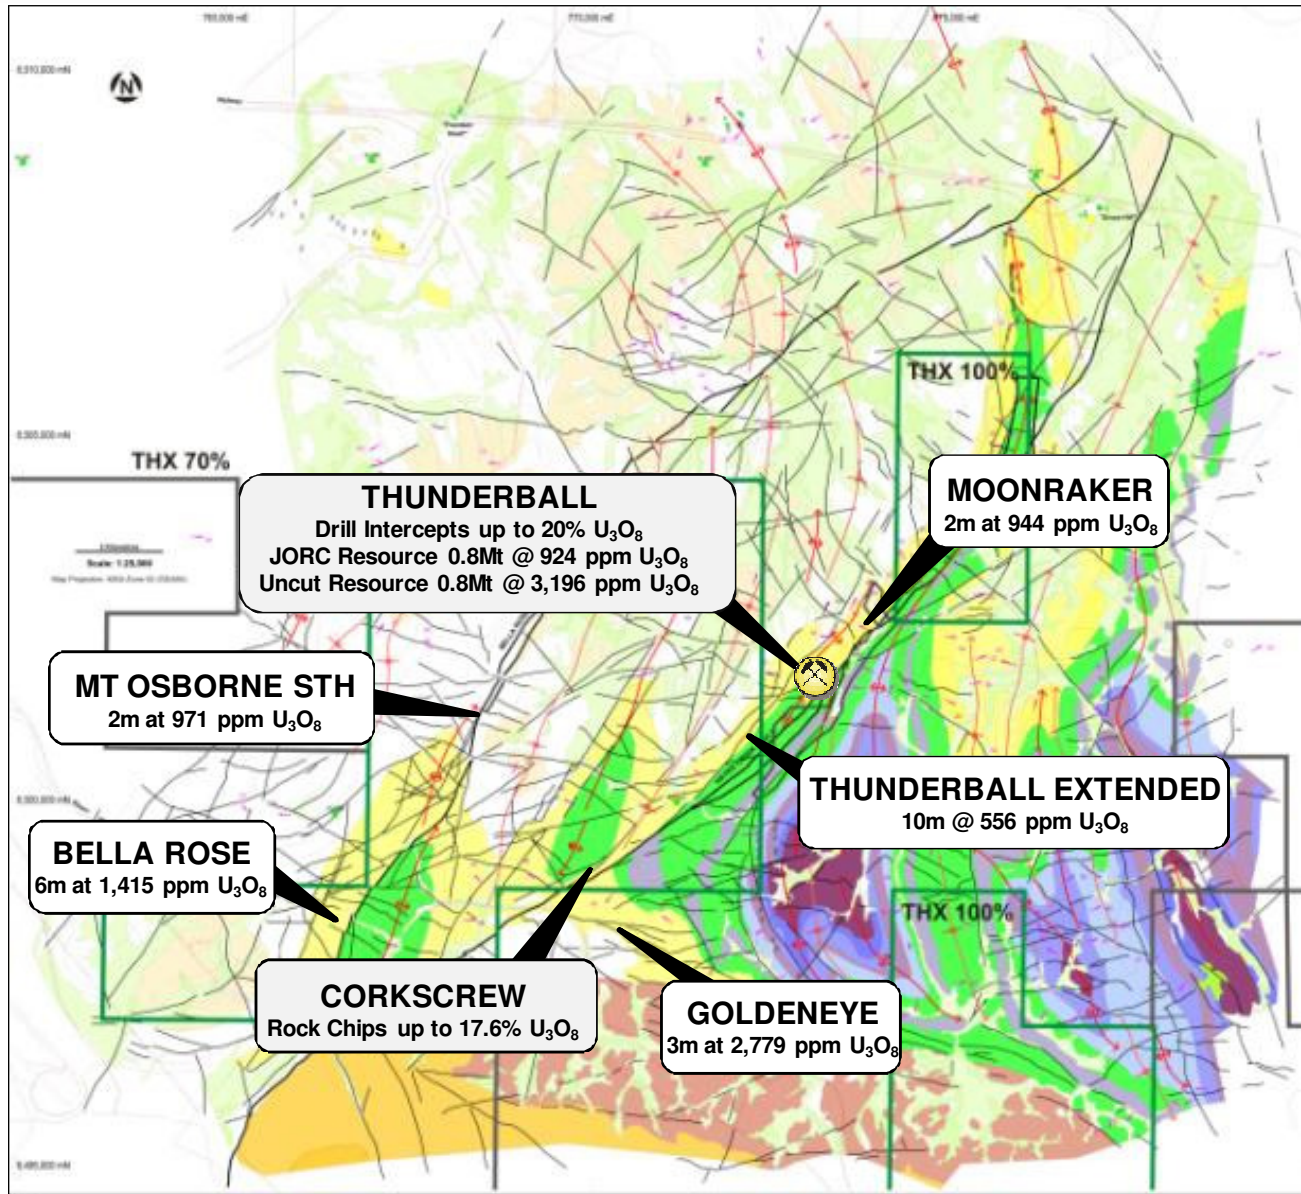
N

THX 70%

THX 100%

THUNDERBALL
Drill Intercepts up to 20% $U_3O_8$
JORC Resource 0.8Mt @ 924 ppm $U_3O_8$
Uncut Resource 0.8Mt @ 3,196 ppm $U_3O_8$

MOONRAKER
2m at 944 ppm $U_3O_8$

MT OSBORNE STH
2m at 971 ppm $U_3O_8$

THUNDERBALL EXTENDED
10m @ 556 ppm $U_3O_8$

BELLA ROSE
6m at 1,415 ppm $U_3O_8$

THX 100%

CORKSCREW
Rock Chips up to 17.6% $U_3O_8$

GOLDENEYE
3m at 2,779 ppm $U_3O_8$